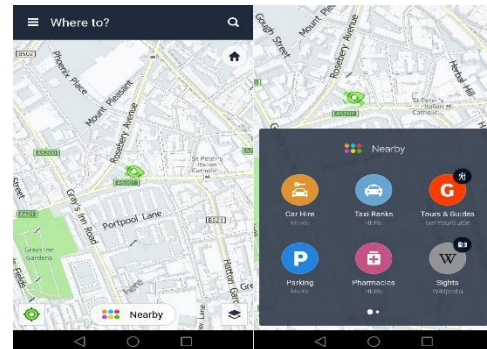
Where to?

B502
Phoenix Place
Mount Pleasant
Rosebery Avenue
A5200
A5201
St Peter's Italian Catholic
Street
Gray's Inn Road
Portpool Lane
B502
A401
Gray's Inn Gardens
Fields
Hatton Gar
Lane
Gre
Nearby

Gough Street
Rosebery Avenue
Herbal Hill
St Peter's Italian Catholic

Nearby

Car Hire
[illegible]
Taxi Ranks
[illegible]
Tours & Guides
GetYourGuide
Parking
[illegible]
Pharmacies
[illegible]
Sights
Wikipedia